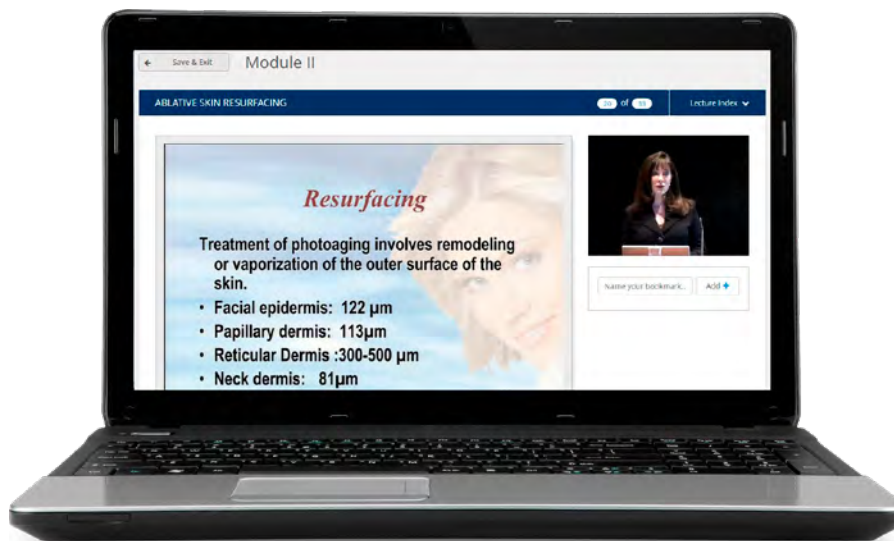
← Save & Exit Module II

ABLATIVE SKIN RESURFACING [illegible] of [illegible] Lecture Index

Resurfacing

Treatment of photoaging involves remodeling or vaporization of the outer surface of the skin.

• Facial epidermis: 122 µm
• Papillary dermis: 113µm
• Reticular Dermis :300-500 µm
• Neck dermis: 81µm

Name your bookmark... Add +